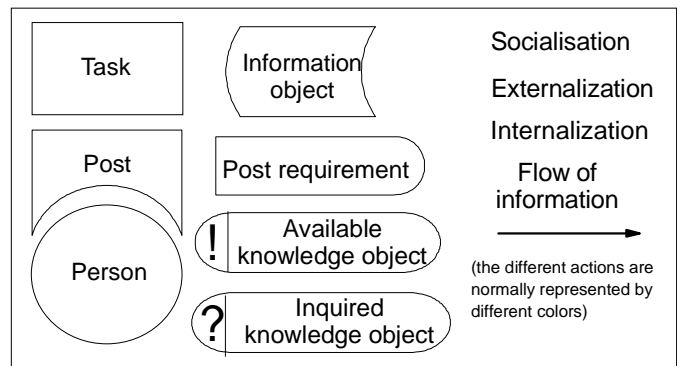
Task

Information object

Socialisation

Externalization

Internalization

Flow of information

Post

Post requirement

! Available knowledge object

Person

? Inquired knowledge object

(the different actions are normally represented by different colors)